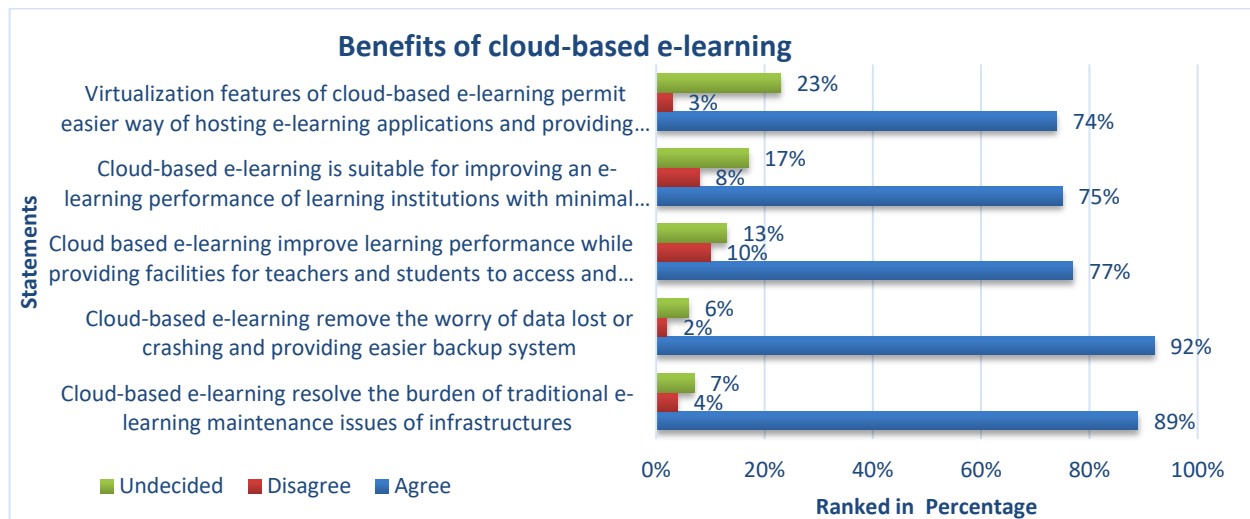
Benefits of cloud-based e-learning

Statements

Virtualization features of cloud-based e-learning permit easier way of hosting e-learning applications and providing…

23%
3%
74%

Cloud-based e-learning is suitable for improving an e-learning performance of learning institutions with minimal…

17%
8%
75%

Cloud based e-learning improve learning performance while providing facilities for teachers and students to access and…

13%
10%
77%

Cloud-based e-learning remove the worry of data lost or crashing and providing easier backup system

6%
2%
92%

Cloud-based e-learning resolve the burden of traditional e-learning maintenance issues of infrastructures

7%
4%
89%

0% 20% 40% 60% 80% 100%

Ranked in Percentage

Undecided Disagree Agree